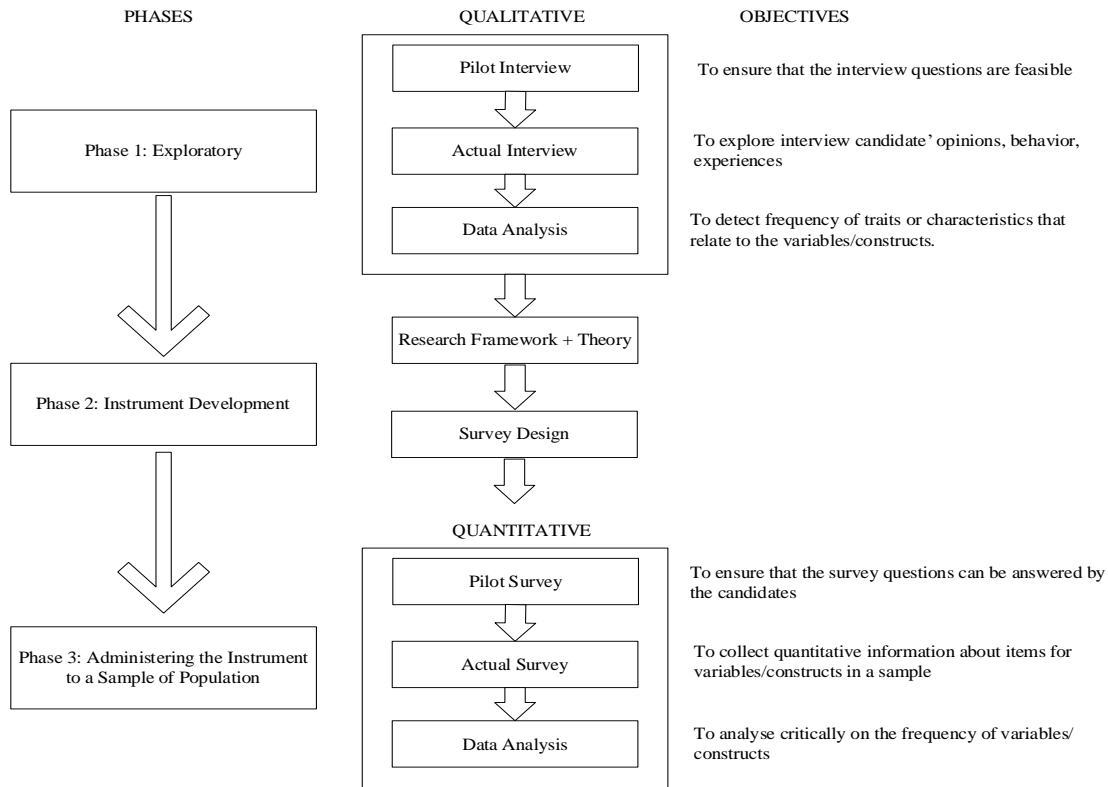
PHASES

QUALITATIVE

OBJECTIVES

Pilot Interview

To ensure that the interview questions are feasible

Phase 1: Exploratory

Actual Interview

To explore interview candidate' opinions, behavior, experiences

Data Analysis

To detect frequency of traits or characteristics that relate to the variables/constructs.

Research Framework + Theory

Phase 2: Instrument Development

Survey Design

QUANTITATIVE

Pilot Survey

To ensure that the survey questions can be answered by the candidates

Phase 3: Administering the Instrument to a Sample of Population

Actual Survey

To collect quantitative information about items for variables/constructs in a sample

Data Analysis

To analyse critically on the frequency of variables/ constructs